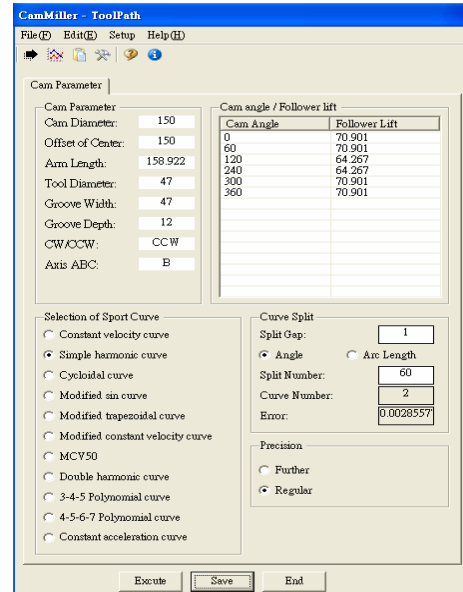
CamMiller - ToolPath

File(F) Edit(E) Setup Help(H)

Cam Parameter

Cam Parameter

Cam Diameter: 150

Offset of Center: 150

Arm Length: 158.922

Tool Diameter: 47

Groove Width: 47

Groove Depth: 12

CW/CCW: CCW

Axis ABC: B

Cam angle / Follower lift

| Cam Angle | Follower Lift |
|---|---|
| 0 | 70.901 |
| 60 | 70.901 |
| 120 | 64.267 |
| 240 | 64.267 |
| 300 | 70.901 |
| 360 | 70.901 |

Selection of Sport Curve

Constant velocity curve

Simple harmonic curve

Cycloidal curve

Modified sin curve

Modified trapezoidal curve

Modified constant velocity curve

MCV50

Double harmonic curve

3-4-5 Polynomial curve

4-5-6-7 Polynomial curve

Constant acceleration curve

Curve Split

Split Gap: 1

Angle

Arc Length

Split Number: 60

Curve Number: 2

Error: 0.0028557

Precision

Further

Regular

Excute

Save

End